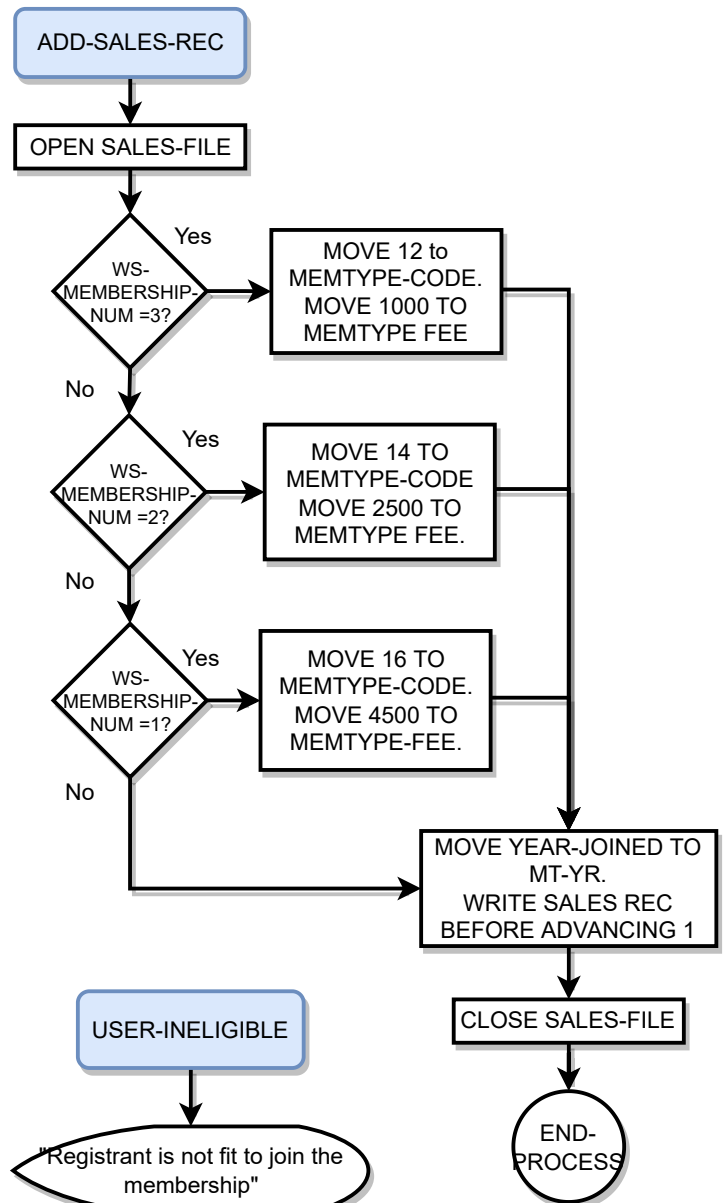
ADD-SALES-REC

OPEN SALES-FILE

WS-MEMBERSHIP-NUM =3?

Yes

MOVE 12 to MEMTYPE-CODE. MOVE 1000 TO MEMTYPE FEE

No

WS-MEMBERSHIP-NUM =2?

Yes

MOVE 14 TO MEMTYPE-CODE MOVE 2500 TO MEMTYPE FEE.

No

WS-MEMBERSHIP-NUM =1?

Yes

MOVE 16 TO MEMTYPE-CODE. MOVE 4500 TO MEMTYPE-FEE.

No

MOVE YEAR-JOINED TO MT-YR. WRITE SALES REC BEFORE ADVANCING 1

CLOSE SALES-FILE

END-PROCESS

USER-INELIGIBLE

"Registrant is not fit to join the membership"